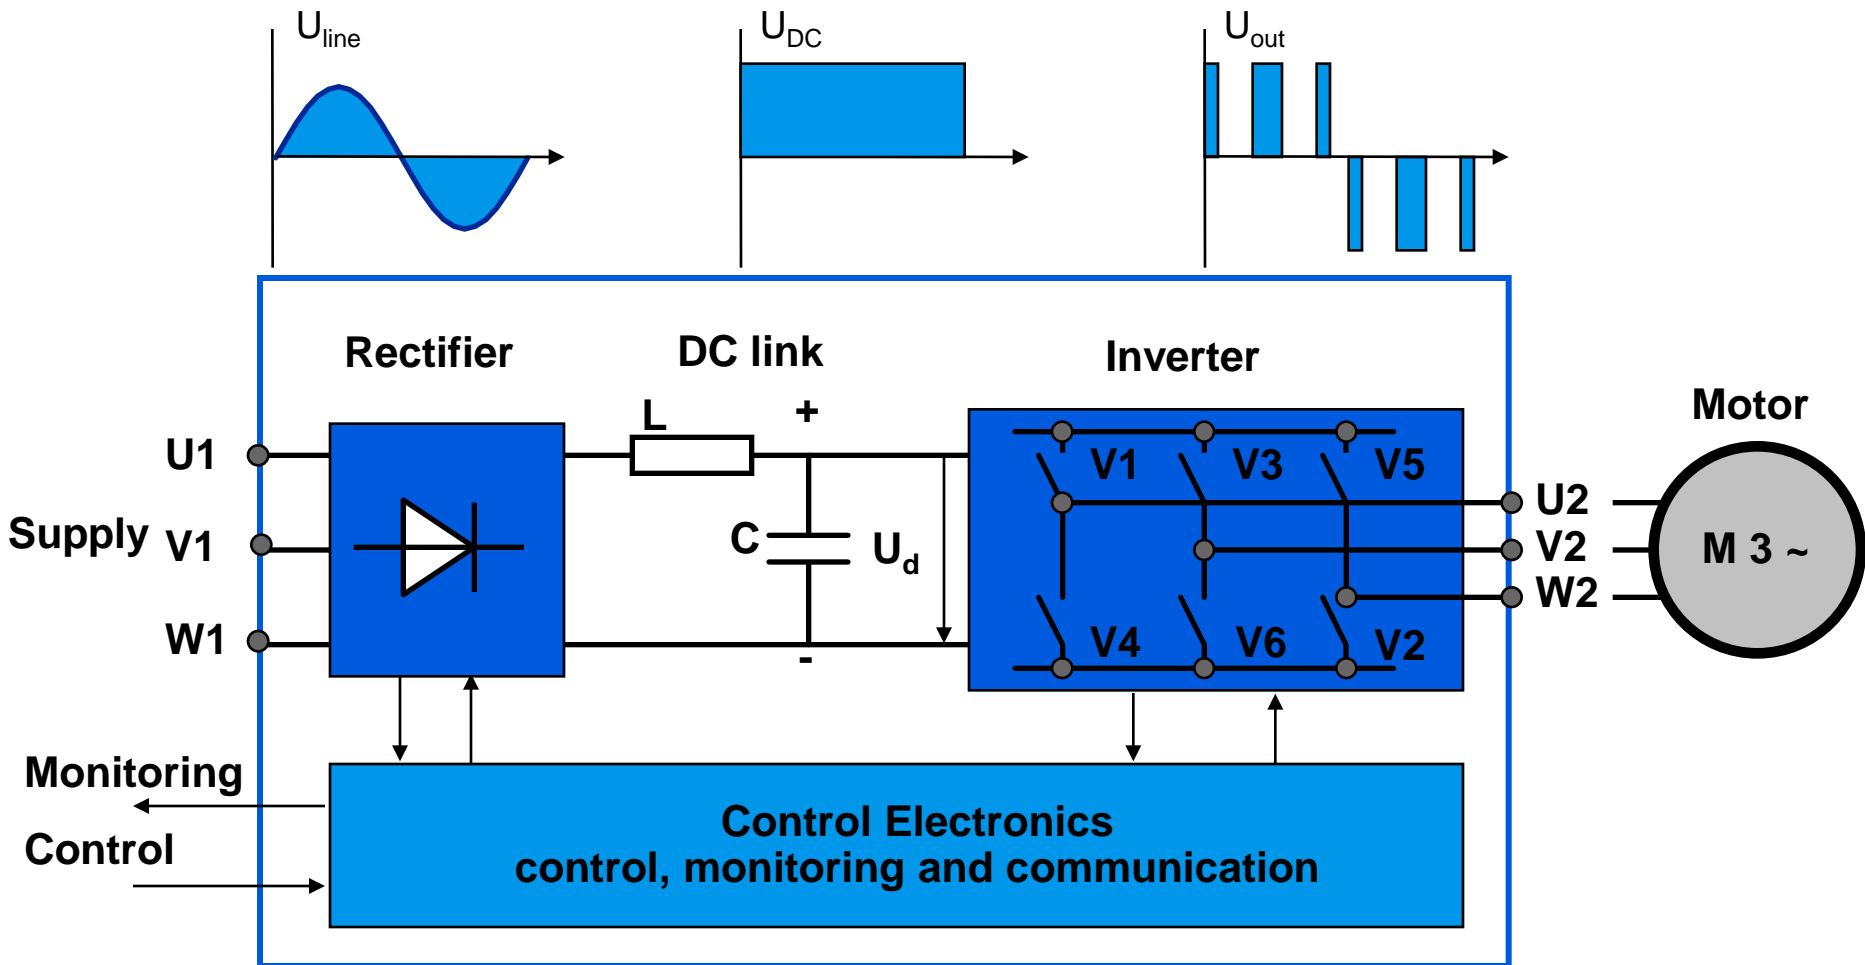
$U_{line}$

$U_{DC}$

$U_{out}$

Rectifier

DC link

Inverter

Motor

L

+

C

$U_d$

-

U1

Supply

V1

W1

V1

V3

V5

V4

V6

V2

U2

V2

W2

M 3 ~

Monitoring

Control

Control Electronics
control, monitoring and communication